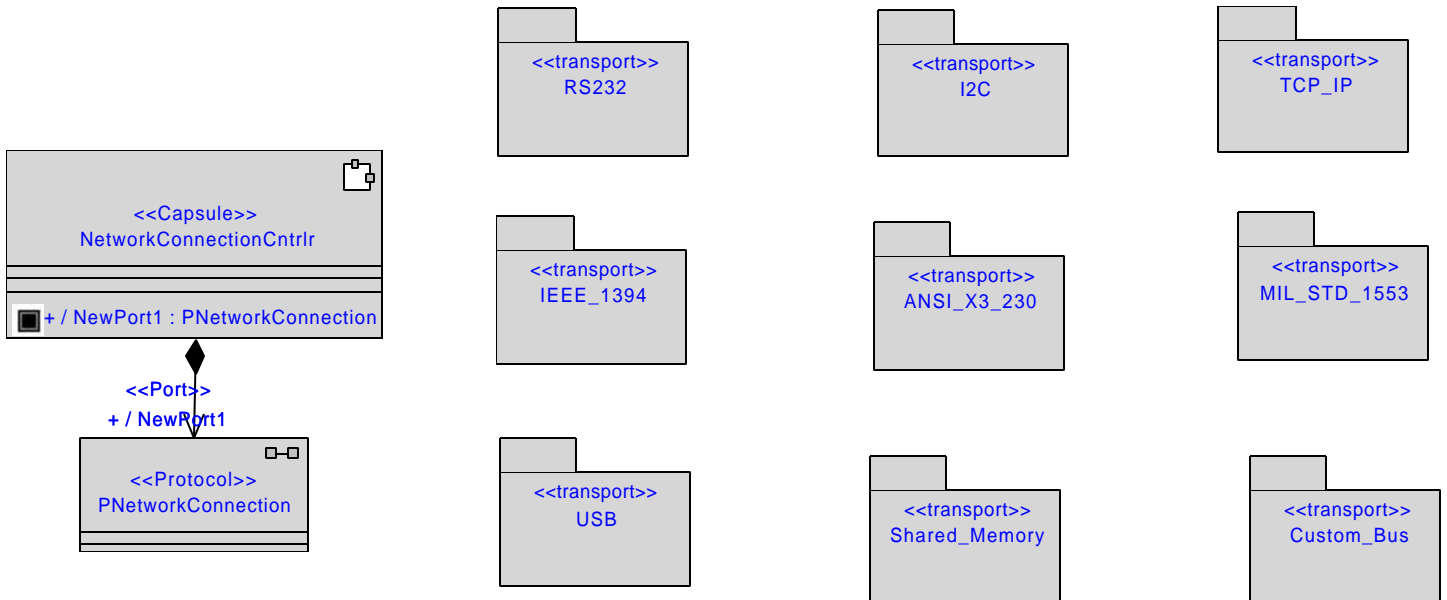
<<Capsule>>
NetworkConnectionCntrlr

+ / NewPort1 : PNetworkConnection

<<Port>>
+ / NewPort1

<<Protocol>>
PNetworkConnection

<<transport>>
RS232

<<transport>>
I2C

<<transport>>
TCP_IP

<<transport>>
IEEE_1394

<<transport>>
ANSI_X3_230

<<transport>>
MIL_STD_1553

<<transport>>
USB

<<transport>>
Shared_Memory

<<transport>>
Custom_Bus